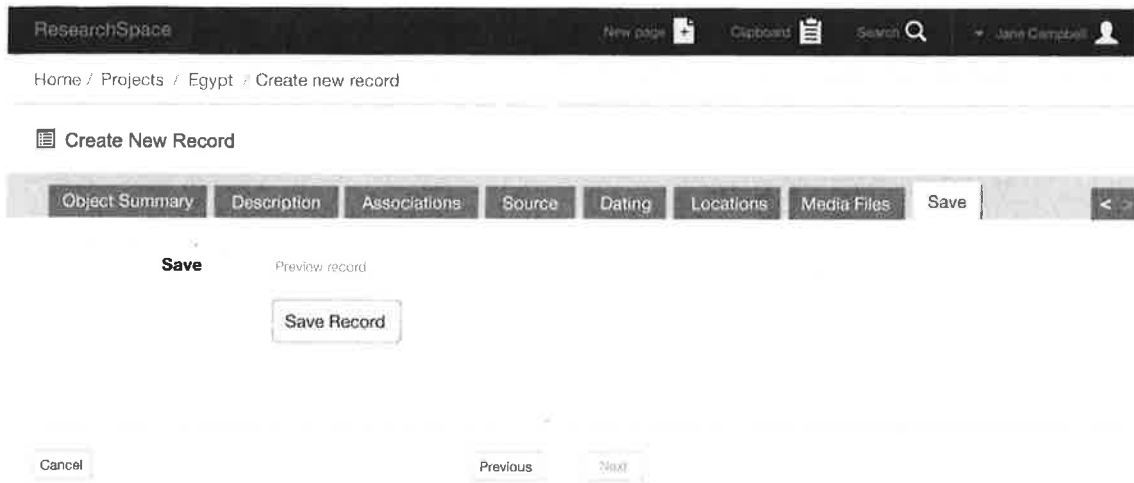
ResearchSpace

New page

Clipboard

Search

Jane Campbell

Home / Projects / Egypt / Create new record

Create New Record

Object Summary

Description

Associations

Source

Dating

Locations

Media Files

Save

<

Save

Preview record

Save Record

Cancel

Previous

Next